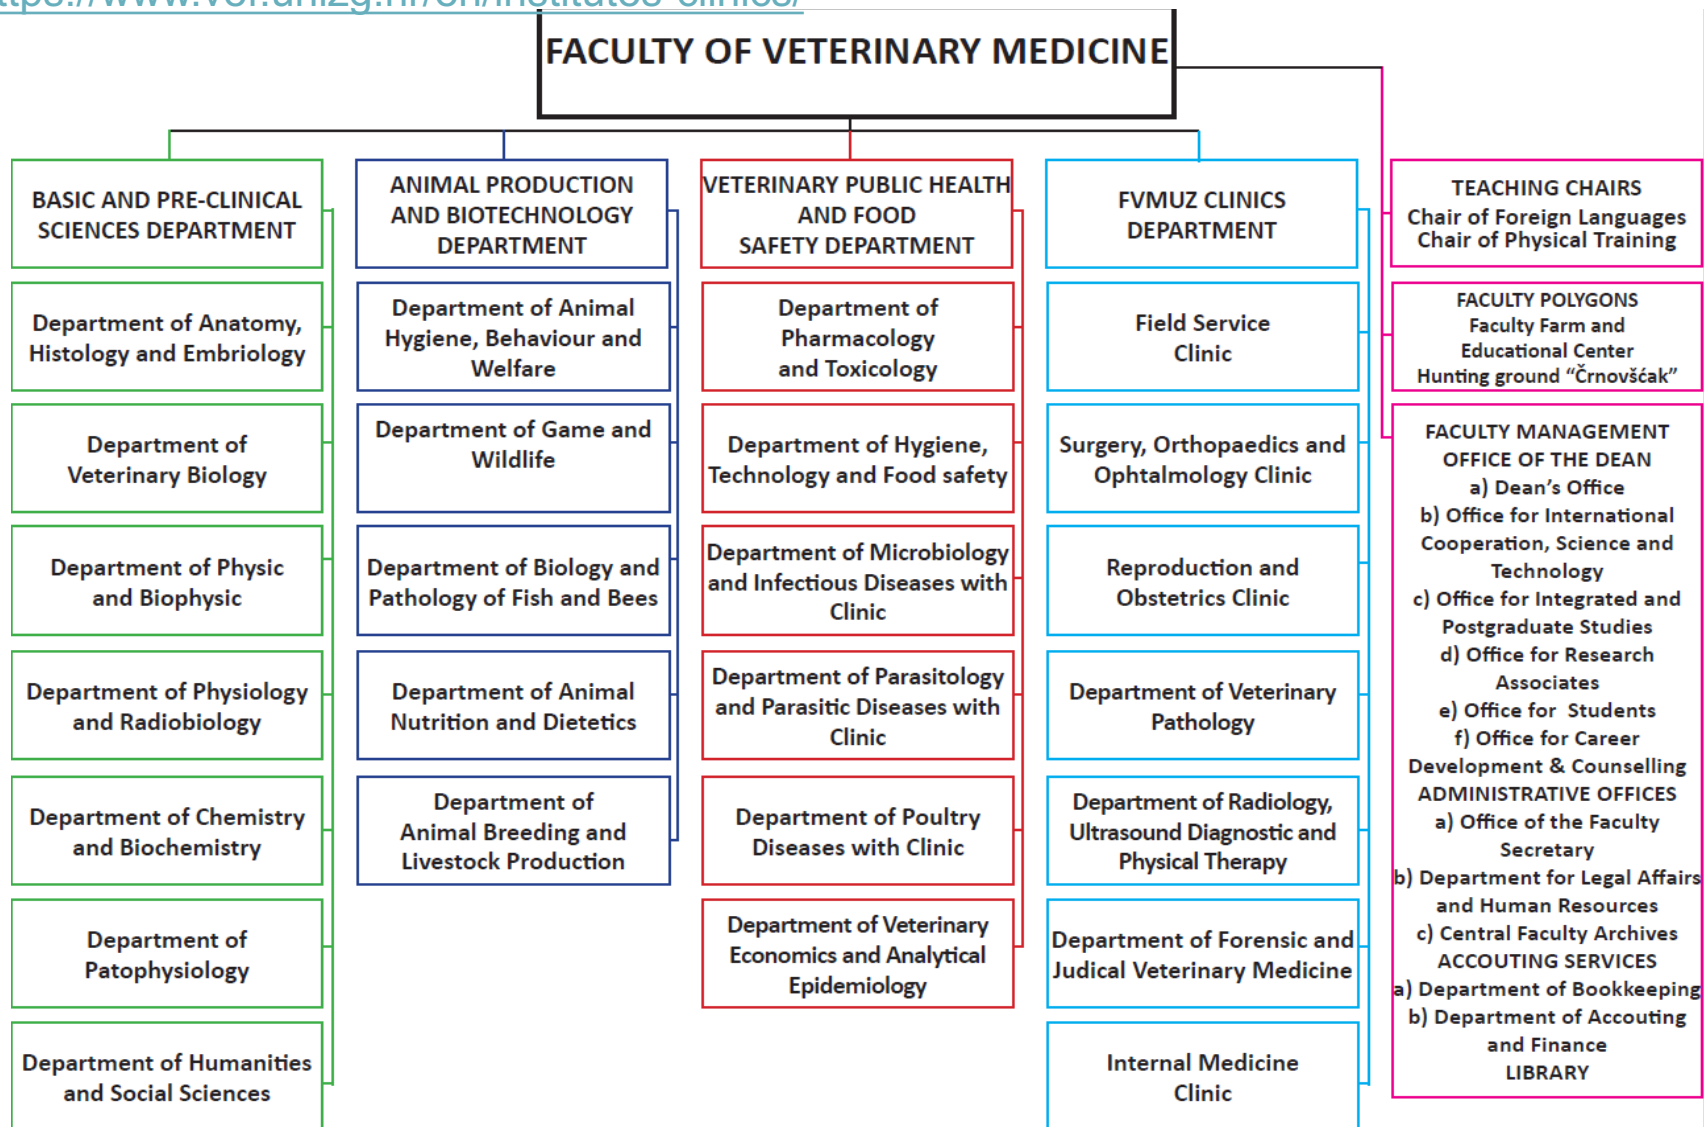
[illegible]

FACULTY OF VETERINARY MEDICINE

BASIC AND PRE-CLINICAL SCIENCES DEPARTMENT

Department of Anatomy, Histology and Embriology

Department of Veterinary Biology

Department of Physic and Biophysic

Department of Physiology and Radiobiology

Department of Chemistry and Biochemistry

Department of Patophysiology

Department of Humanities and Social Sciences

ANIMAL PRODUCTION AND BIOTECHNOLOGY DEPARTMENT

Department of Animal Hygiene, Behaviour and Welfare

Department of Game and Wildlife

Department of Biology and Pathology of Fish and Bees

Department of Animal Nutrition and Dietetics

Department of Animal Breeding and Livestock Production

VETERINARY PUBLIC HEALTH AND FOOD SAFETY DEPARTMENT

Department of Pharmacology and Toxicology

Department of Hygiene, Technology and Food safety

Department of Microbiology and Infectious Diseases with Clinic

Department of Parasitology and Parasitic Diseases with Clinic

Department of Poultry Diseases with Clinic

Department of Veterinary Economics and Analytical Epidemiology

FVMUZ CLINICS DEPARTMENT

Field Service Clinic

Surgery, Orthopaedics and Ophtalmology Clinic

Reproduction and Obstetrics Clinic

Department of Veterinary Pathology

Department of Radiology, Ultrasound Diagnostic and Physical Therapy

Department of Forensic and Judical Veterinary Medicine

Internal Medicine Clinic

TEACHING CHAIRS
Chair of Foreign Languages
Chair of Physical Training

FACULTY POLYGONS
Faculty Farm and Educational Center
Hunting ground "Črnovšćak"

FACULTY MANAGEMENT
OFFICE OF THE DEAN
a) Dean's Office
b) Office for International Cooperation, Science and Technology
c) Office for Integrated and Postgraduate Studies
d) Office for Research Associates
e) Office for Students
f) Office for Career Development & Counselling
ADMINISTRATIVE OFFICES
a) Office of the Faculty Secretary
b) Department for Legal Affairs and Human Resources
c) Central Faculty Archives
ACCOUTING SERVICES
a) Department of Bookkeeping
b) Department of Accouting and Finance
LIBRARY